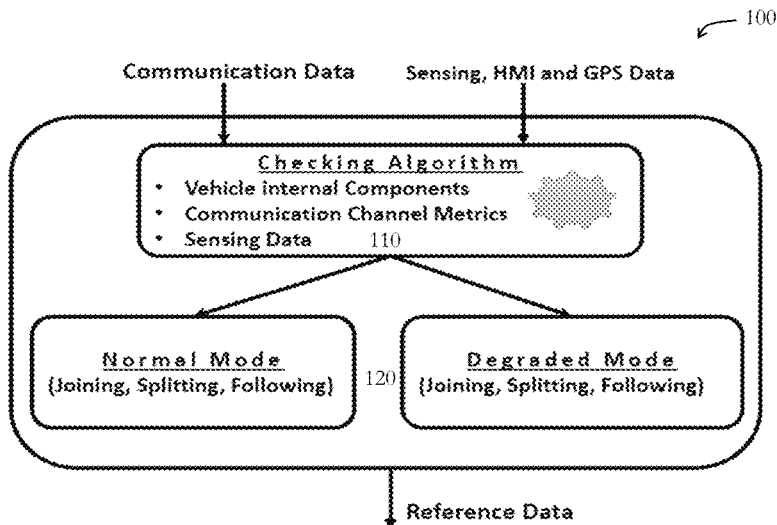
100

Communication Data

Sensing, HMI and GPS Data

Checking Algorithm
• Vehicle internal Components
• Communication Channel Metrics
• Sensing Data

110

Normal Mode
(Joining, Splitting, Following)

120

Degraded Mode
(Joining, Splitting, Following)

Reference Data